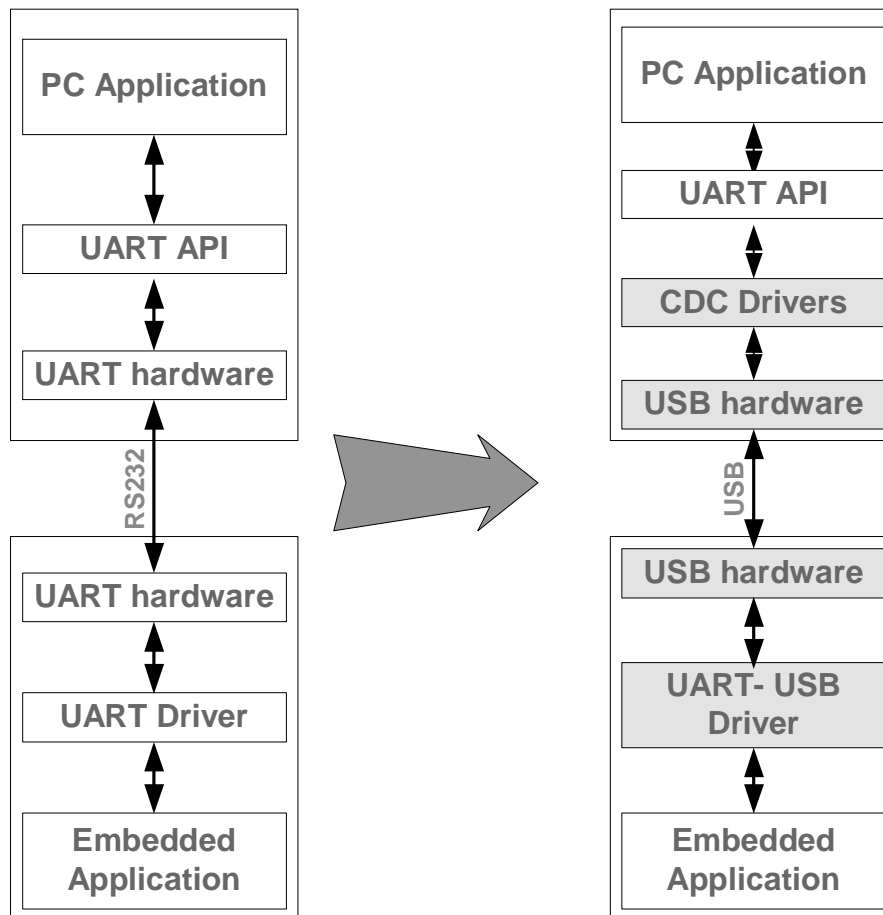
PC Application

UART API

UART hardware

RS232

UART hardware

UART Driver

Embedded Application

PC Application

UART API

CDC Drivers

USB hardware

USB

USB hardware

UART- USB Driver

Embedded Application